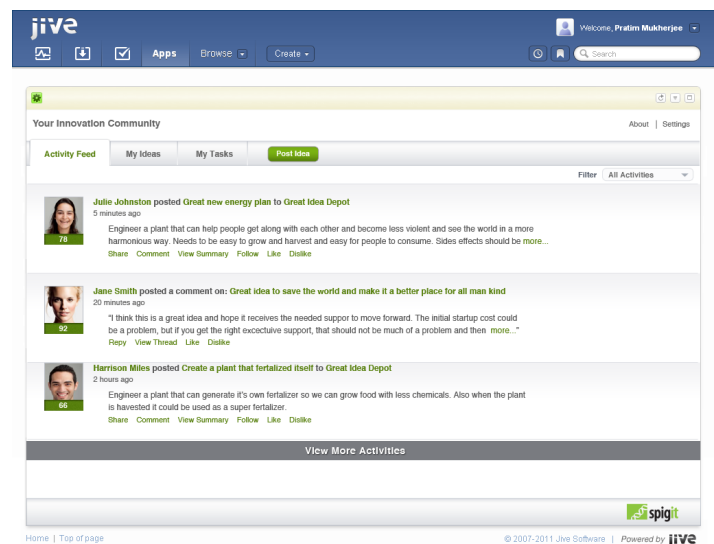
jive

Apps Browse Create

Welcome, Pratim Mukherjee

Search

Your Innovation Community

About | Settings

Activity Feed My Ideas My Tasks Post Idea

Filter All Activities

Julie Johnston posted Great new energy plan to Great Idea Depot
5 minutes ago
Engineer a plant that can help people get along with each other and become less violent and see the world in a more harmonious way. Needs to be easy to grow and harvest and easy for people to consume. Sides effects should be more...
Share Comment View Summary Follow Like Dislike
78

Jane Smith posted a comment on: Great idea to save the world and make it a better place for all man kind
20 minutes ago
"I think this is a great idea and hope it receives the needed suppor to move forward. The initial startup cost could be a problem, but if you get the right excectuive support, that should not be much of a problem and then more..."
Reply View Thread Like Dislike
92

Harrison Miles posted Create a plant that fertalized itself to Great Idea Depot
2 hours ago
Engineer a plant that can generate it's own fertalizer so we can grow food with less chemicals. Also when the plant is havested it could be used as a super fertalizer.
Share Comment View Summary Follow Like Dislike
66

View More Activities

spigit

Home | Top of page

© 2007-2011 Jive Software | Powered by jive